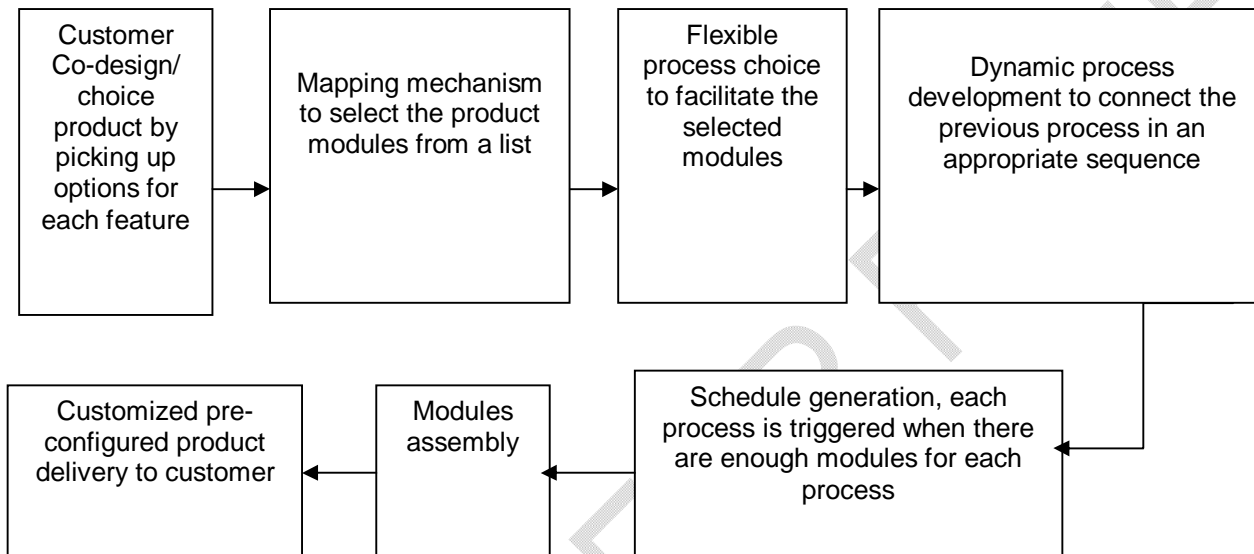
Customer Co-design/ choice product by picking up options for each feature

Mapping mechanism to select the product modules from a list

Flexible process choice to facilitate the selected modules

Dynamic process development to connect the previous process in an appropriate sequence

Schedule generation, each process is triggered when there are enough modules for each process

Modules assembly

Customized pre-configured product delivery to customer